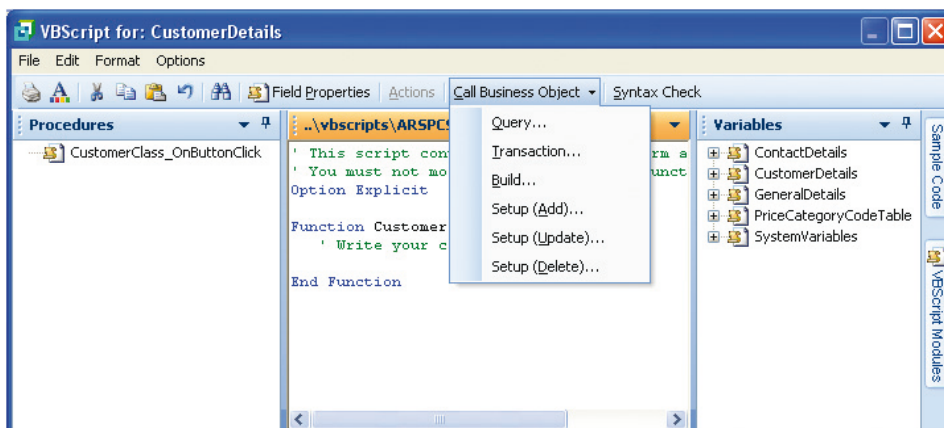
VBScript for: CustomerDetails

File Edit Format Options

Field Properties Actions Call Business Object Syntax Check

Procedures

CustomerClass_OnButtonClick

..\vbscripts\ARSPC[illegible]

' This script con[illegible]rm a
' You must not mo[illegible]unct
Option Explicit

Function Customer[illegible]
' Write your c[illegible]

End Function

Query...
Transaction...
Build...
Setup (Add)...
Setup (Update)...
Setup (Delete)...

Variables

ContactDetails
CustomerDetails
GeneralDetails
PriceCategoryCodeTable
SystemVariables

Sample Code

VBScript Modules